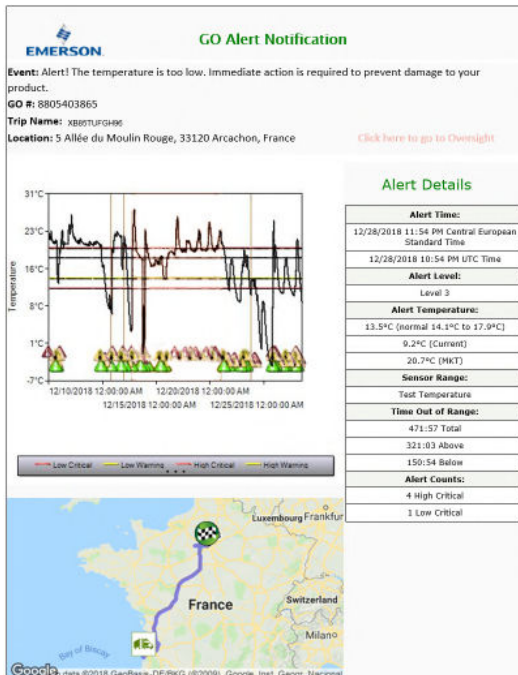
EMERSON

GO Alert Notification

**Event:** Alert! The temperature is too low. Immediate action is required to prevent damage to your product.
**GO #:** 8805403865
**Trip Name:** XB65TUFGH96
**Location:** 5 Allée du Moulin Rouge, 33120 Arcachon, France

Click here to go to Oversight

31°C
23°C
16°C
8°C
1°C
-7°C
Temperature
12/10/2018 12:00:00 AM
12/15/2018 12:00:00 AM
12/20/2018 12:00:00 AM
12/25/2018 12:00:00 AM

Low Critical Low Warning High Critical High Warning

Alert Details

| Alert Time: |
|---|
| 12/28/2018 11:54 PM Central European Standard Time |
| 12/28/2018 10:54 PM UTC Time |
| Alert Level: |
| Level 3 |
| Alert Temperature: |
| 13.5°C (normal 14.1°C to 17.9°C) |
| 9.2°C (Current) |
| 20.7°C (MKT) |
| Sensor Range: |
| Test Temperature |
| Time Out of Range: |
| 471:57 Total |
| 321:03 Above |
| 150:54 Below |
| Alert Counts: |
| 4 High Critical |
| 1 Low Critical |

Luxembourg Frankfurt
France
Switzerland
Bay of Biscay
Milano
Google Map data ©2018 GeoBasis-DE/BKG (©2009), Google, Inst. Geogr. Nacional